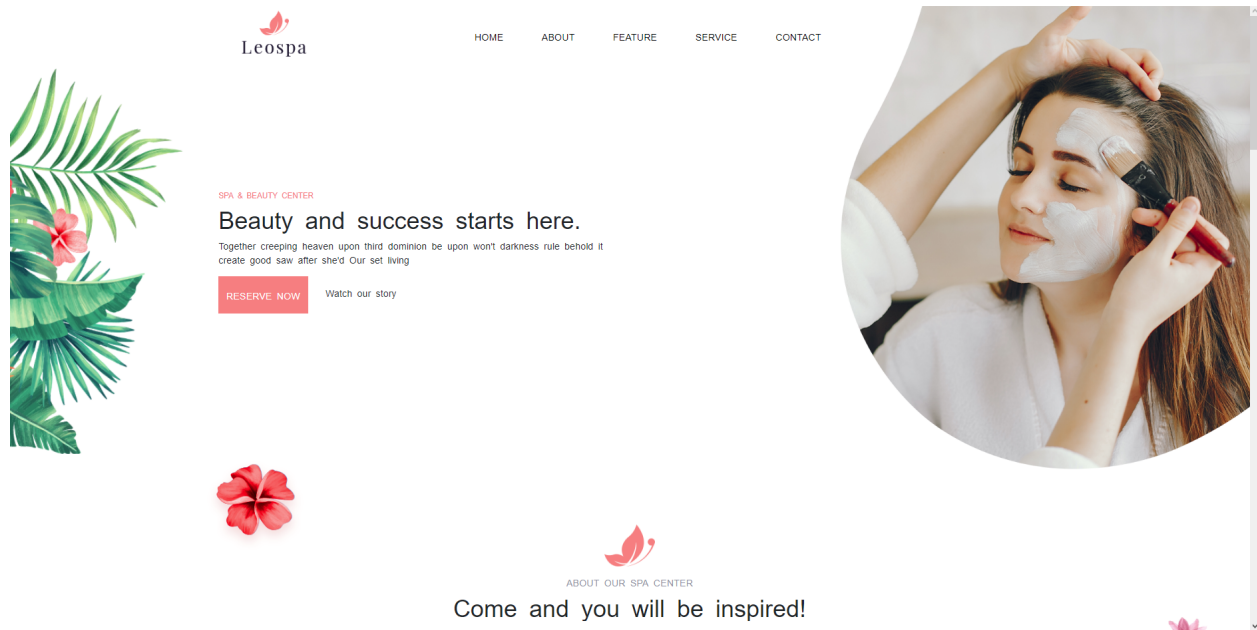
Leospa

HOME ABOUT FEATURE SERVICE CONTACT

SPA & BEAUTY CENTER

Beauty and success starts here.

Together creeping heaven upon third dominion be upon won't darkness rule behold it create good saw after she'd Our set living

RESERVE NOW

Watch our story

ABOUT OUR SPA CENTER

Come and you will be inspired!